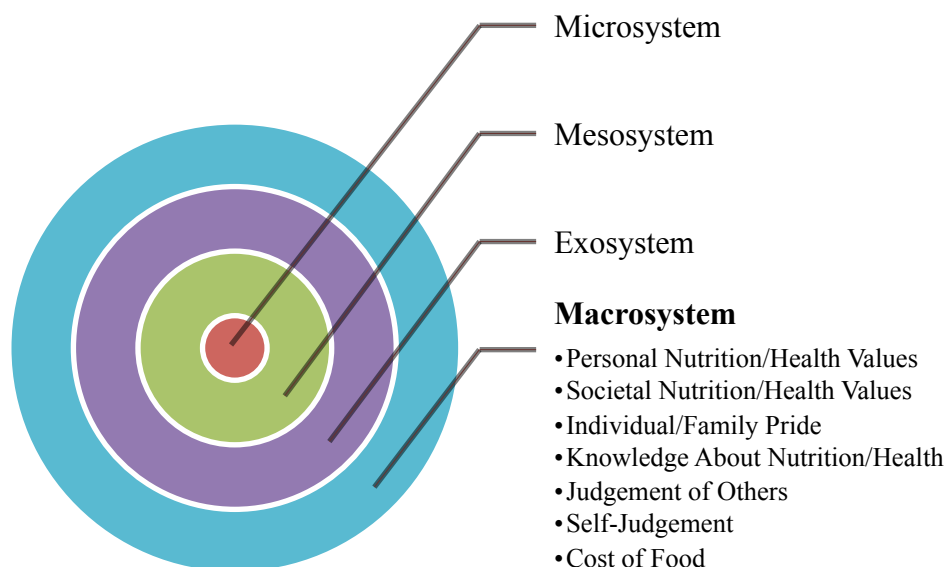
Microsystem

Mesosystem

Exosystem

**Macrosystem**
• Personal Nutrition/Health Values
• Societal Nutrition/Health Values
• Individual/Family Pride
• Knowledge About Nutrition/Health
• Judgement of Others
• Self-Judgement
• Cost of Food